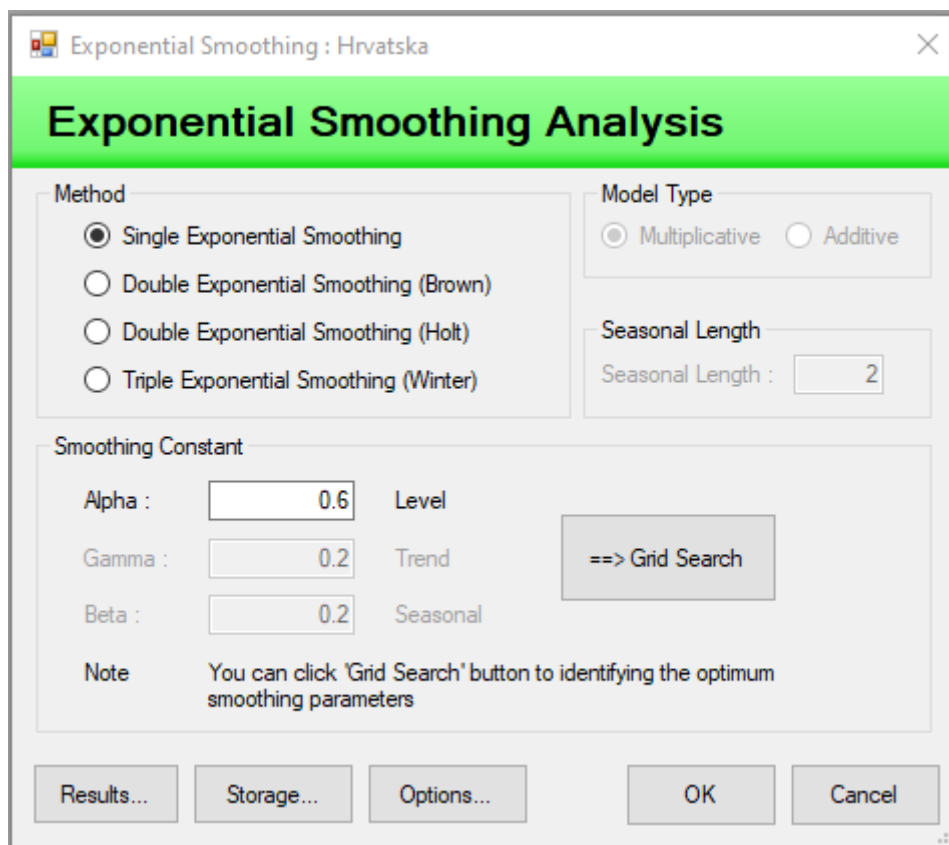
Exponential Smoothing : Hrvatska

Exponential Smoothing Analysis

Method
Single Exponential Smoothing
Double Exponential Smoothing (Brown)
Double Exponential Smoothing (Holt)
Triple Exponential Smoothing (Winter)

Model Type
Multiplicative
Additive

Seasonal Length
Seasonal Length : 2

Smoothing Constant
Alpha : 0.6 Level
Gamma : 0.2 Trend
Beta : 0.2 Seasonal

==> Grid Search

Note You can click 'Grid Search" button to identifying the optimum smoothing parameters

Results...
Storage...
Options...
OK
Cancel